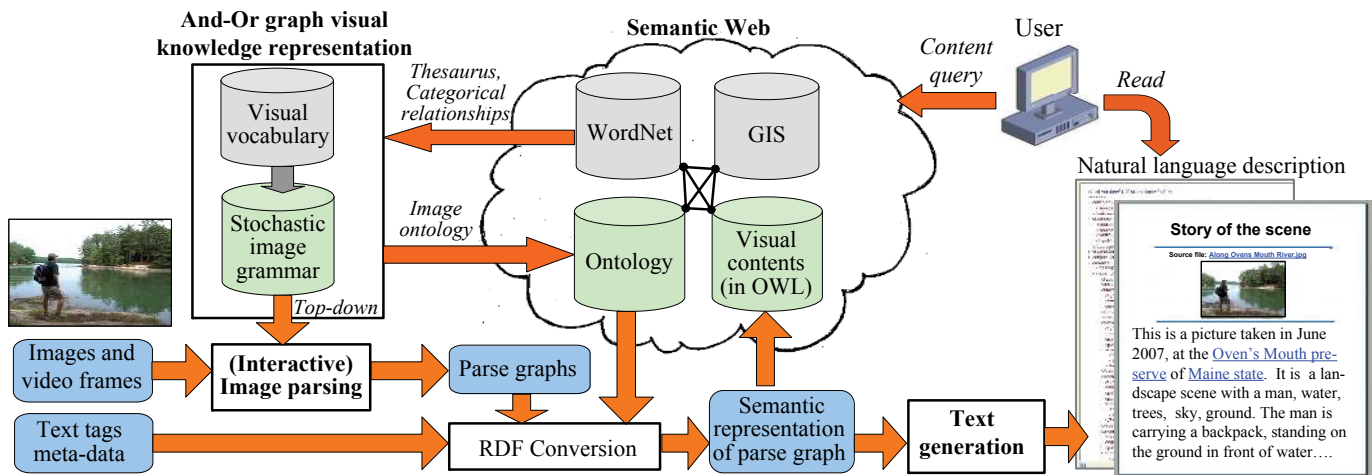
And-Or graph visual knowledge representation

Semantic Web

User

Content query

Read

Thesaurus, Categorical relationships

Visual vocabulary

WordNet

GIS

Natural language description

Stochastic image grammar

Image ontology

Ontology

Visual contents (in OWL)

Story of the scene

Source file: Along Ovens Mouth River.jpg

Top-down

Images and video frames

(Interactive) Image parsing

Parse graphs

This is a picture taken in June 2007, at the Oven's Mouth preserve of Maine state. It is a landscape scene with a man, water, trees, sky, ground. The man is carrying a backpack, standing on the ground in front of water….

Semantic representation of parse graph

Text generation

Text tags meta-data

RDF Conversion